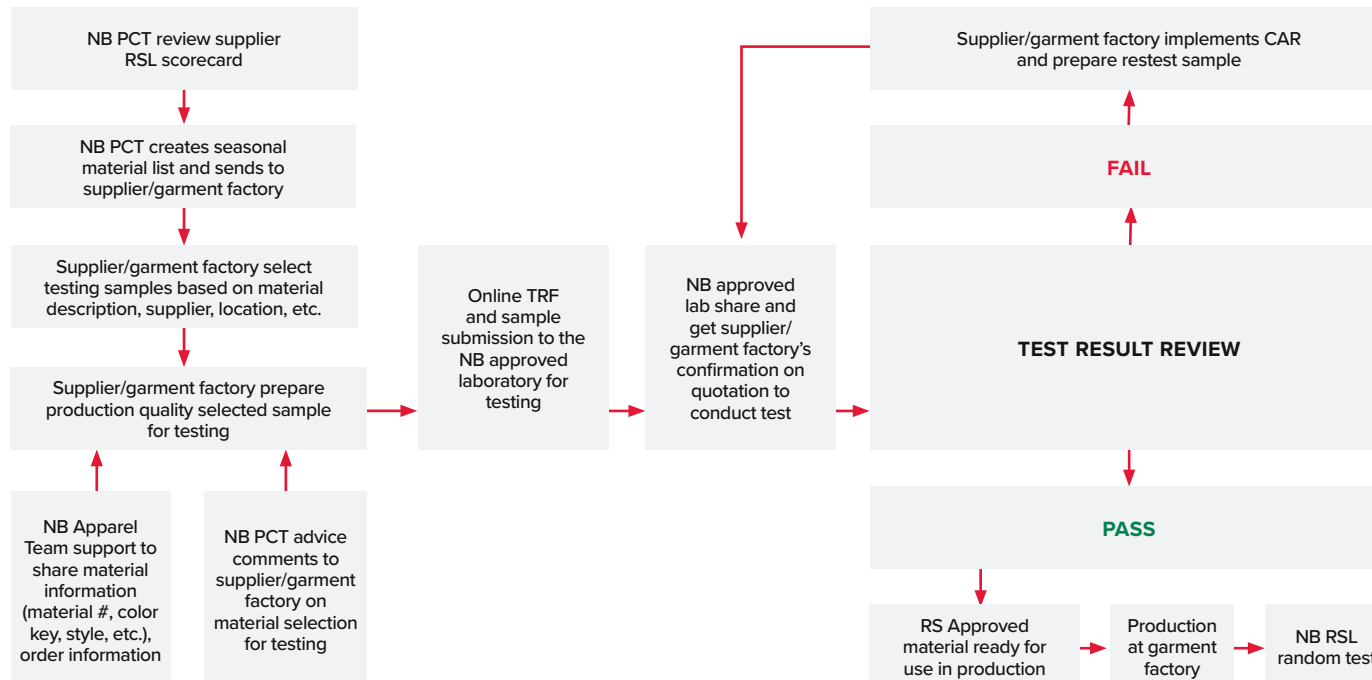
NB PCT review supplier RSL scorecard

NB PCT creates seasonal material list and sends to supplier/garment factory

Supplier/garment factory select testing samples based on material description, supplier, location, etc.

Supplier/garment factory prepare production quality selected sample for testing

NB Apparel Team support to share material information (material #, color key, style, etc.), order information

NB PCT advice comments to supplier/garment factory on material selection for testing

Online TRF and sample submission to the NB approved laboratory for testing

NB approved lab share and get supplier/ garment factory's confirmation on quotation to conduct test

Supplier/garment factory implements CAR and prepare restest sample

FAIL

TEST RESULT REVIEW

PASS

RS Approved material ready for use in production

Production at garment factory

NB RSL random tes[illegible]